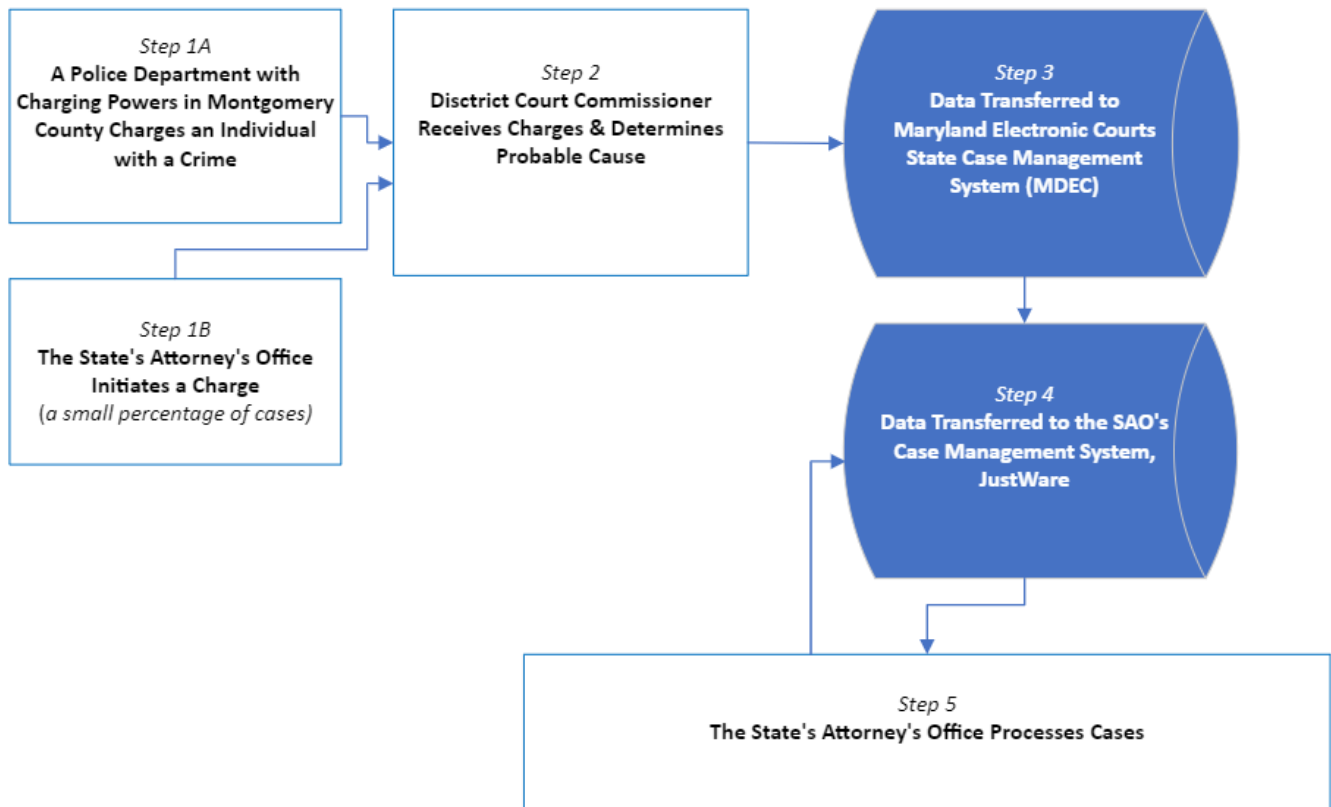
Step 1A
A Police Department with Charging Powers in Montgomery County Charges an Individual with a Crime

Step 1B
The State's Attorney's Office Initiates a Charge
(a small percentage of cases)

Step 2
Disctrict Court Commissioner Receives Charges & Determines Probable Cause

Step 3
Data Transferred to Maryland Electronic Courts State Case Management System (MDEC)

Step 4
Data Transferred to the SAO's Case Management System, JustWare

Step 5
The State's Attorney's Office Processes Cases